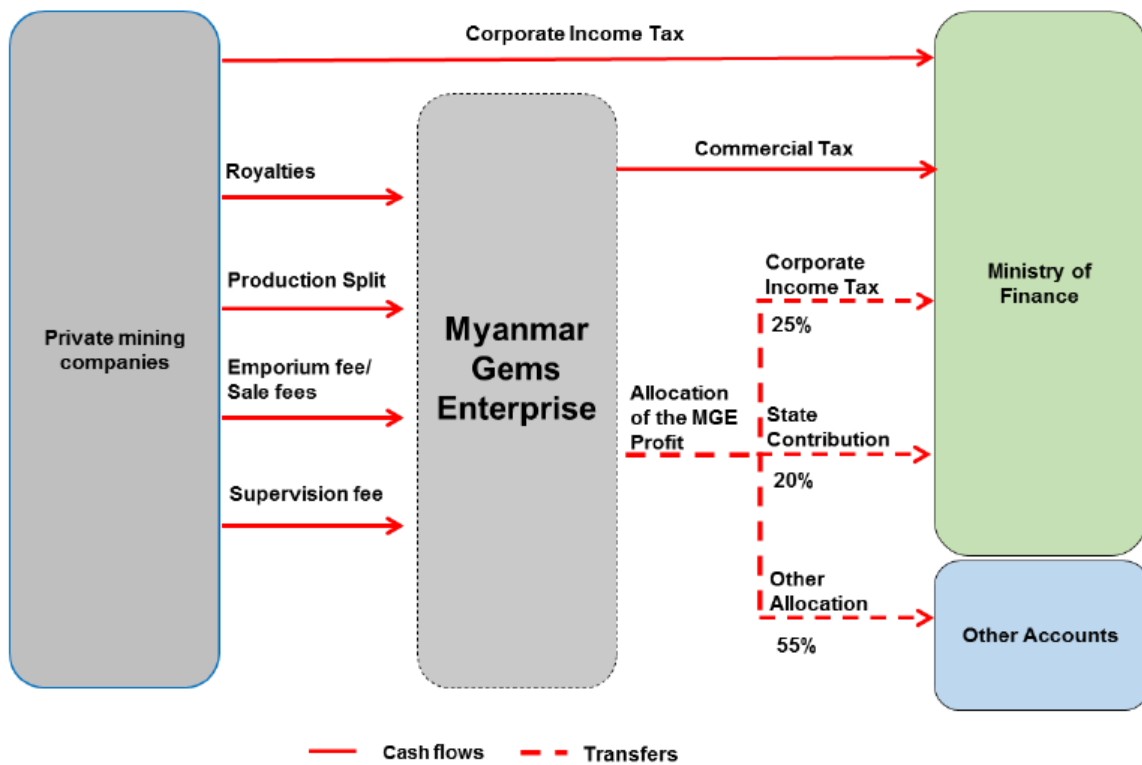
Private mining companies

Corporate Income Tax

Royalties

Production Split

Emporium fee/ Sale fees

Supervision fee

Myanmar Gems Enterprise

Commercial Tax

Allocation of the MGE Profit

Corporate Income Tax

25%

State Contribution

20%

Other Allocation

55%

Ministry of Finance

Other Accounts

Cash flows

Transfers